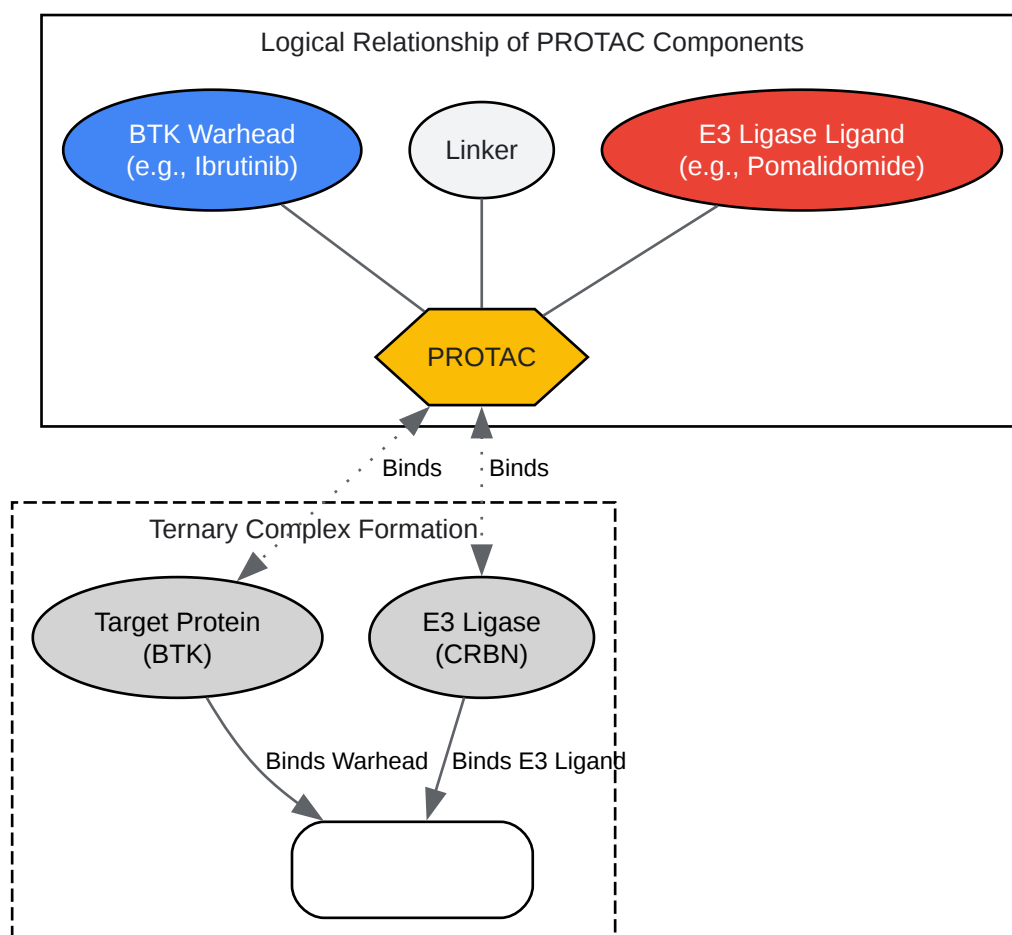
Logical Relationship of PROTAC Components

BTK Warhead
(e.g., Ibrutinib)

Linker

E3 Ligase Ligand
(e.g., Pomalidomide)

PROTAC

Binds

Binds

Ternary Complex Formation

Target Protein
(BTK)

E3 Ligase
(CRBN)

Binds Warhead

Binds E3 Ligand